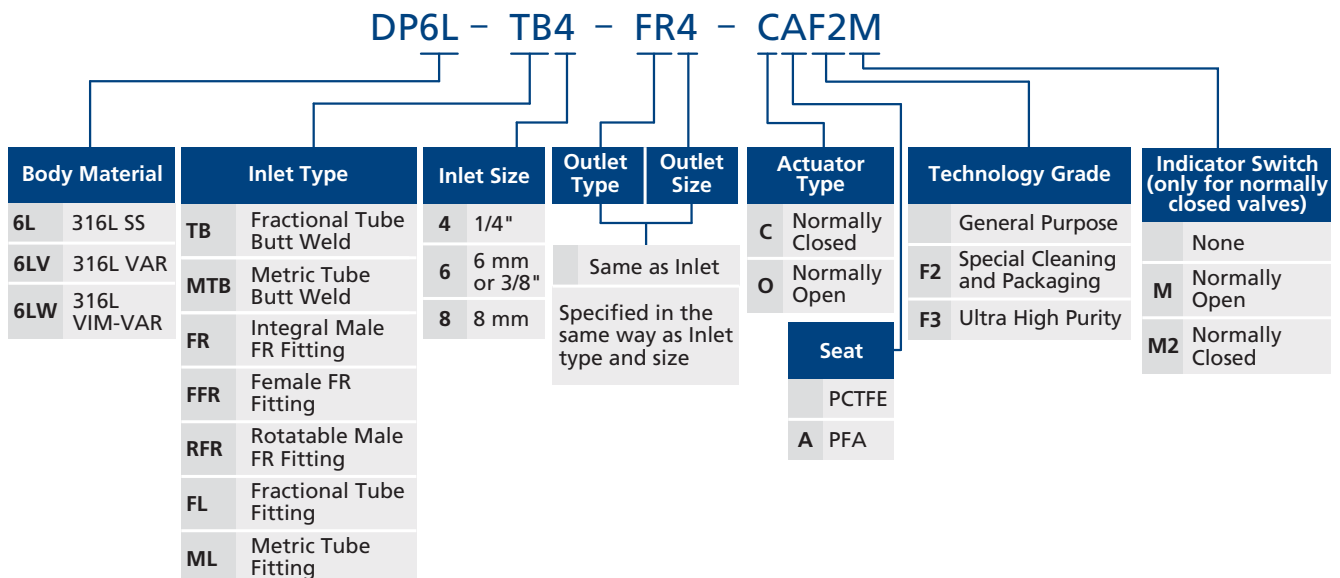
DP6L – TB4 – FR4 – CAF2M

| Body Material | |
|---|---|
| 6L | 316L SS |
| 6LV | 316L VAR |
| 6LW | 316L VIM-VAR |

| Inlet Type | |
|---|---|
| TB | Fractional Tube Butt Weld |
| MTB | Metric Tube Butt Weld |
| FR | Integral Male FR Fitting |
| FFR | Female FR Fitting |
| RFR | Rotatable Male FR Fitting |
| FL | Fractional Tube Fitting |
| ML | Metric Tube Fitting |

| Inlet Size | |
|---|---|
| 4 | 1/4" |
| 6 | 6 mm or 3/8" |
| 8 | 8 mm |

| Outlet Type | Outlet Size |
|---|---|
| | Same as Inlet |
| Specified in the same way as Inlet type and size | |

| Actuator Type | |
|---|---|
| C | Normally Closed |
| O | Normally Open |

| Seat | |
|---|---|
| | PCTFE |
| A | PFA |

| Technology Grade | |
|---|---|
| | General Purpose |
| F2 | Special Cleaning and Packaging |
| F3 | Ultra High Purity |

| Indicator Switch (only for normally closed valves) | |
|---|---|
| | None |
| M | Normally Open |
| M2 | Normally Closed |